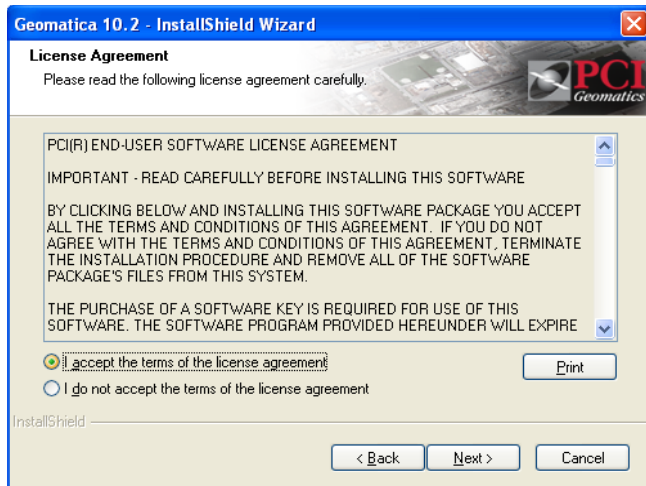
Geomatica 10.2 - InstallShield Wizard

License Agreement

Please read the following license agreement carefully.

PCI Geomatics

PCI(R) END-USER SOFTWARE LICENSE AGREEMENT

IMPORTANT - READ CAREFULLY BEFORE INSTALLING THIS SOFTWARE

BY CLICKING BELOW AND INSTALLING THIS SOFTWARE PACKAGE YOU ACCEPT ALL THE TERMS AND CONDITIONS OF THIS AGREEMENT. IF YOU DO NOT AGREE WITH THE TERMS AND CONDITIONS OF THIS AGREEMENT, TERMINATE THE INSTALLATION PROCEDURE AND REMOVE ALL OF THE SOFTWARE PACKAGE'S FILES FROM THIS SYSTEM.

THE PURCHASE OF A SOFTWARE KEY IS REQUIRED FOR USE OF THIS SOFTWARE. THE SOFTWARE PROGRAM PROVIDED HEREUNDER WILL EXPIRE

I accept the terms of the license agreement

I do not accept the terms of the license agreement

Print

InstallShield

< Back

Next >

Cancel